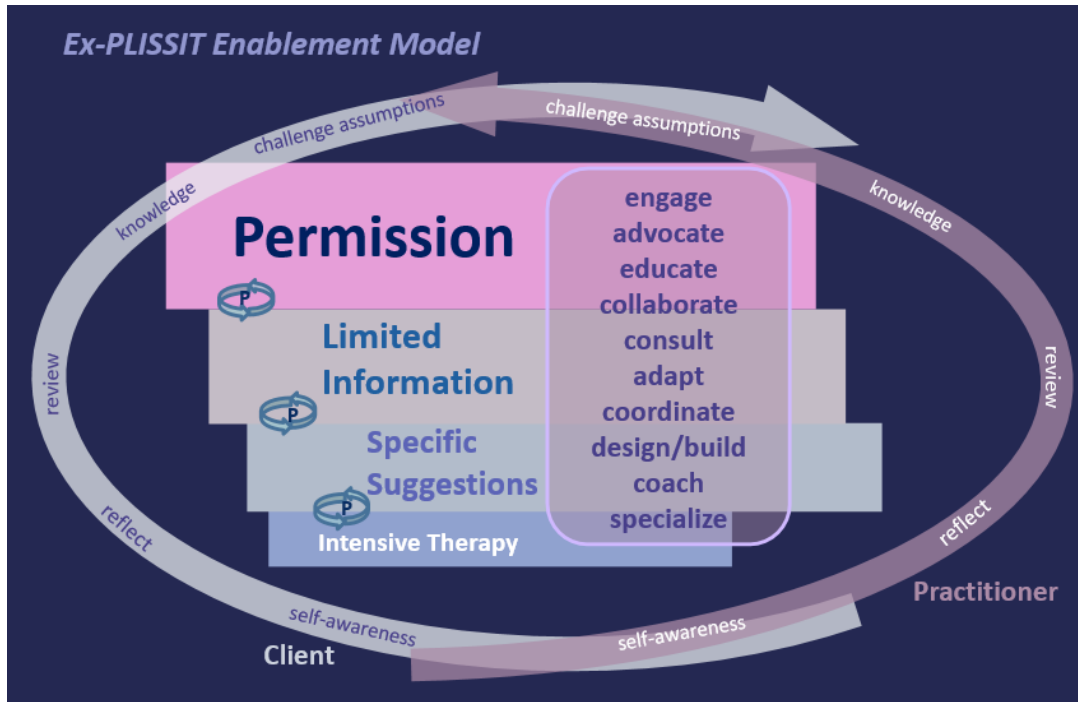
Ex-PLISSIT Enablement Model

challenge assumptions
knowledge
review
reflect
self-awareness
Client

challenge assumptions
knowledge
review
reflect
self-awareness
Practitioner

Permission
P
Limited Information
P
Specific Suggestions
P
Intensive Therapy

engage
advocate
educate
collaborate
consult
adapt
coordinate
design/build
coach
specialize